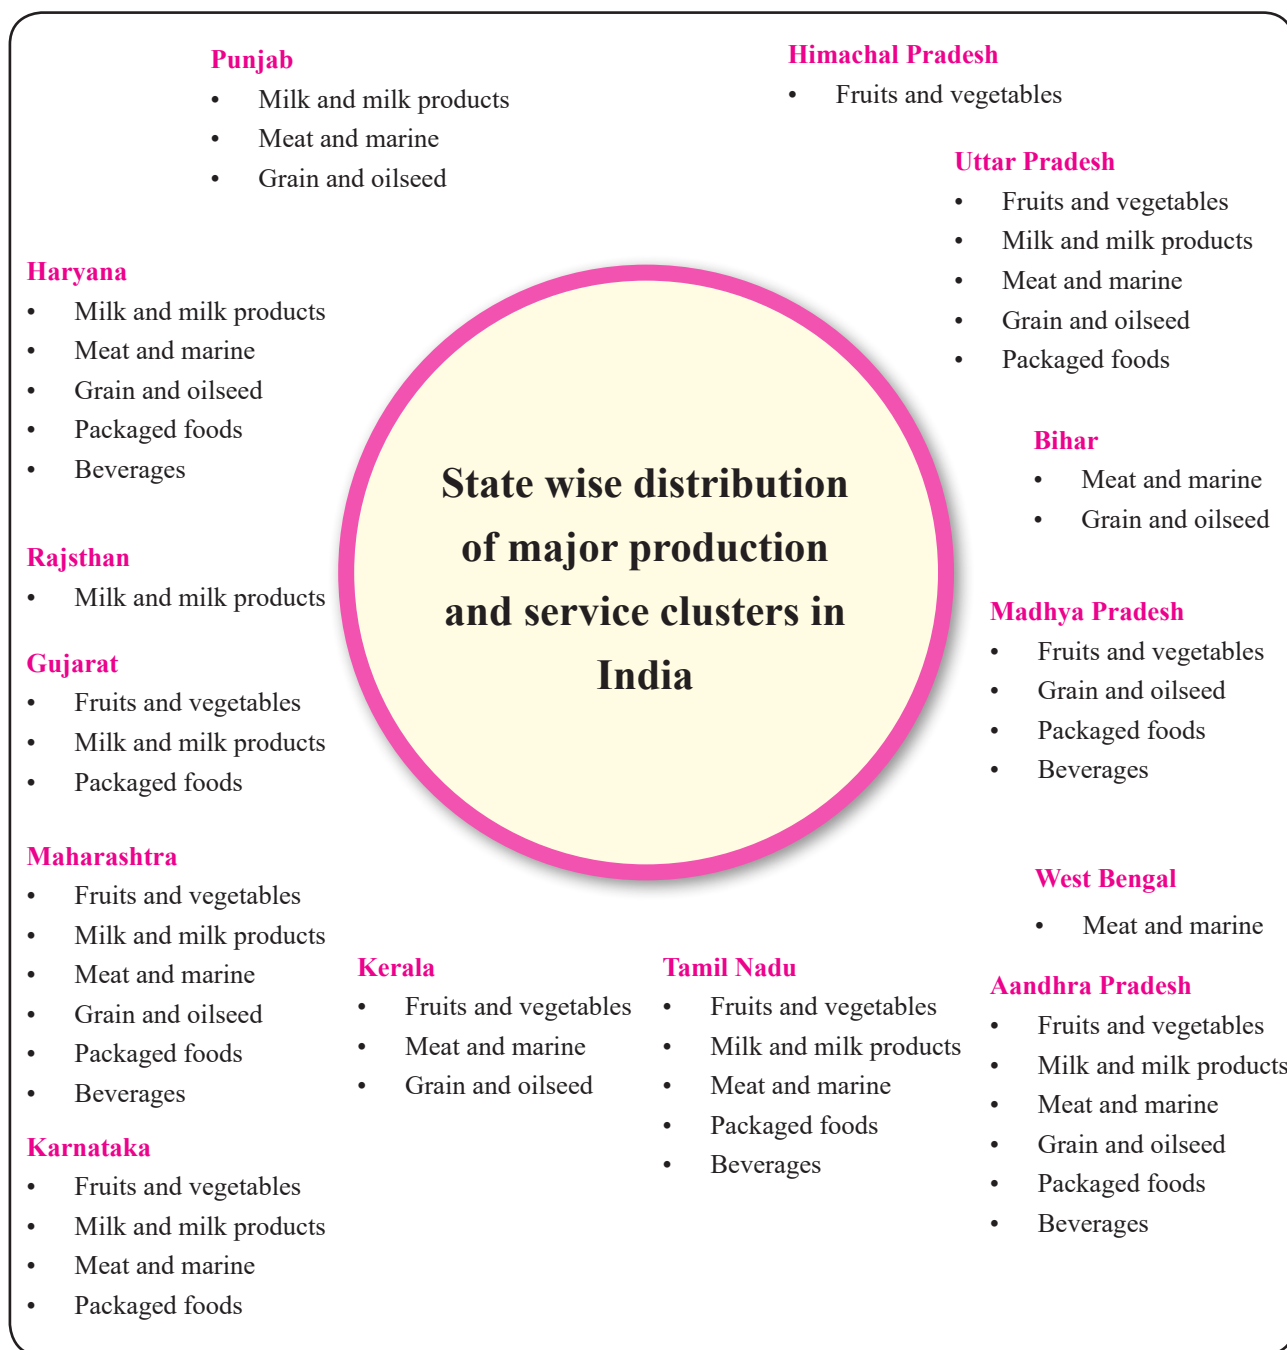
Punjab
- Milk and milk products
- Meat and marine
- Grain and oilseed

Himachal Pradesh
- Fruits and vegetables

Uttar Pradesh
- Fruits and vegetables
- Milk and milk products
- Meat and marine
- Grain and oilseed
- Packaged foods

Haryana
- Milk and milk products
- Meat and marine
- Grain and oilseed
- Packaged foods
- Beverages

State wise distribution of major production and service clusters in India

Bihar
- Meat and marine
- Grain and oilseed

Rajsthan
- Milk and milk products

Gujarat
- Fruits and vegetables
- Milk and milk products
- Packaged foods

Madhya Pradesh
- Fruits and vegetables
- Grain and oilseed
- Packaged foods
- Beverages

Maharashtra
- Fruits and vegetables
- Milk and milk products
- Meat and marine
- Grain and oilseed
- Packaged foods
- Beverages

West Bengal
- Meat and marine

Kerala
- Fruits and vegetables
- Meat and marine
- Grain and oilseed

Tamil Nadu
- Fruits and vegetables
- Milk and milk products
- Meat and marine
- Packaged foods
- Beverages

Aandhra Pradesh
- Fruits and vegetables
- Milk and milk products
- Meat and marine
- Grain and oilseed
- Packaged foods
- Beverages

Karnataka
- Fruits and vegetables
- Milk and milk products
- Meat and marine
- Packaged foods